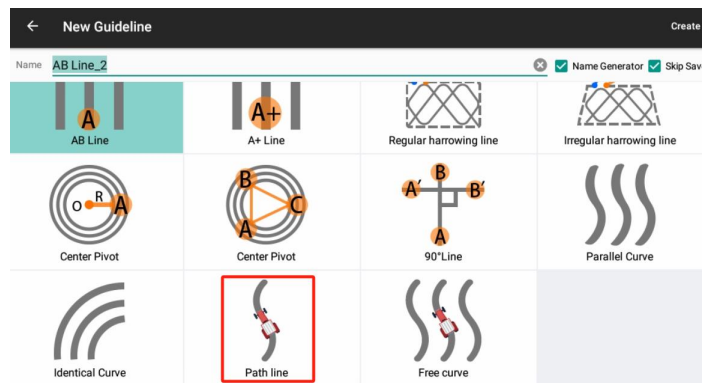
New Guideline

Create

Name AB Line_2

Name Generator

Skip Sav

A

AB Line

A+

A+ Line

Regular harrowing line

Irregular harrowing line

O R A

Center Pivot

B C A

Center Pivot

B A' B' A

90°Line

Parallel Curve

Identical Curve

Path line

Free curve